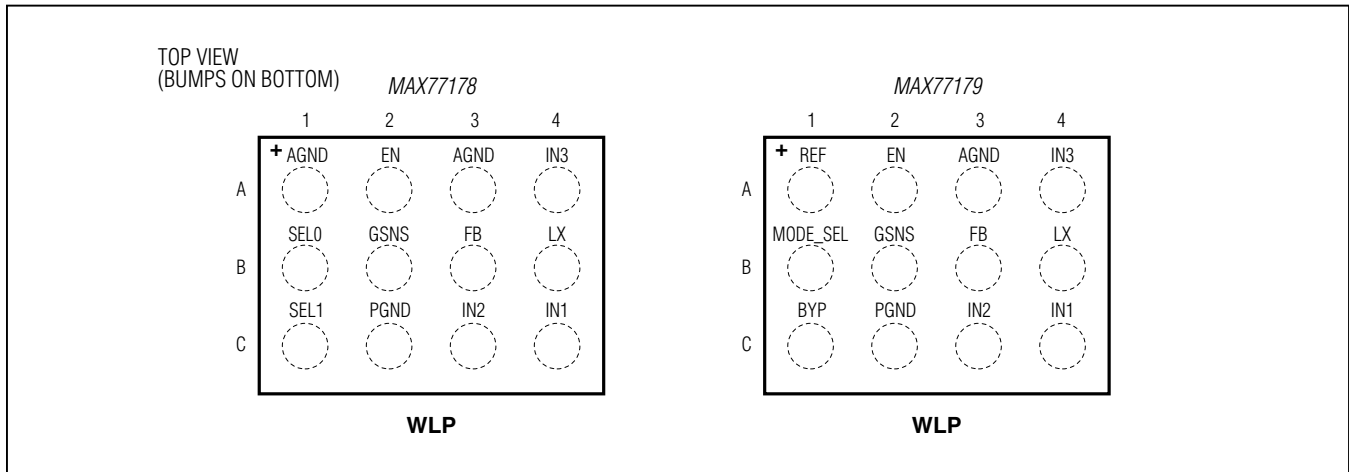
TOP VIEW
(BUMPS ON BOTTOM)

MAX77178

|   | 1 | 2 | 3 | 4 |
|---|---|---|---|---|
| A | + AGND | EN | AGND | IN3 |
| B | SEL0 | GSNS | FB | LX |
| C | SEL1 | PGND | IN2 | IN1 |

WLP

MAX77179

|   | 1 | 2 | 3 | 4 |
|---|---|---|---|---|
| A | + REF | EN | AGND | IN3 |
| B | MODE_SEL | GSNS | FB | LX |
| C | BYP | PGND | IN2 | IN1 |

WLP